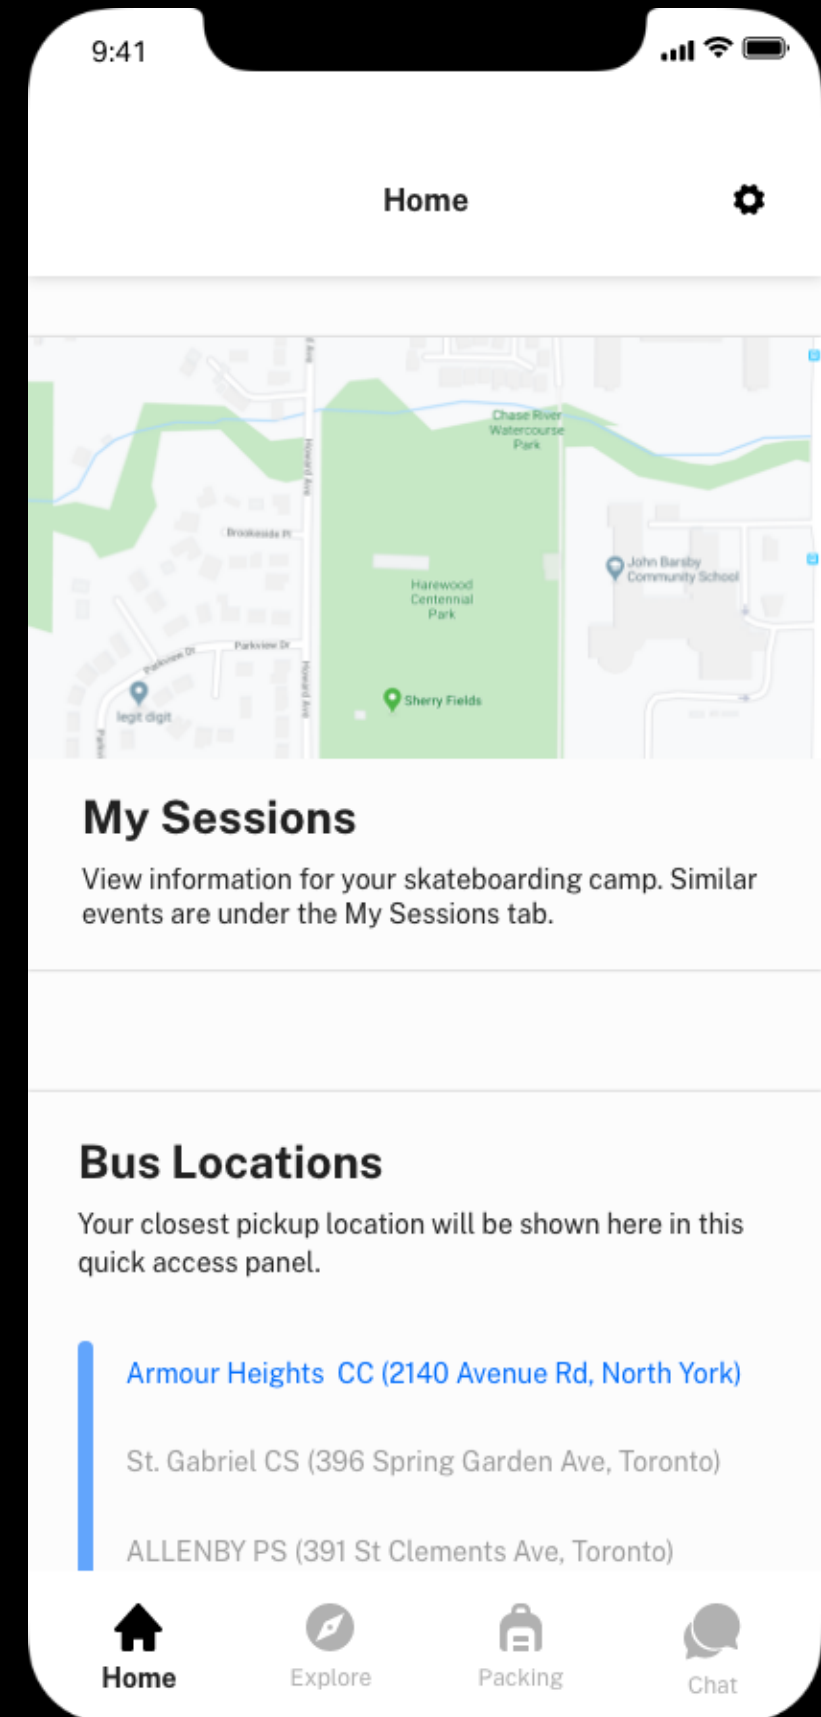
9:41

Home

Chase River Watercourse Park

Brookside Pl

Howard Ave

John Barsby Community School

Harewood Centennial Park

Parkview Dr

Parkview Dr

Howard Ave

legit digit

Sherry Fields

My Sessions

View information for your skateboarding camp. Similar events are under the My Sessions tab.

Bus Locations

Your closest pickup location will be shown here in this quick access panel.

Armour Heights CC (2140 Avenue Rd, North York)

St. Gabriel CS (396 Spring Garden Ave, Toronto)

ALLENBY PS (391 St Clements Ave, Toronto)

Home Explore Packing Chat